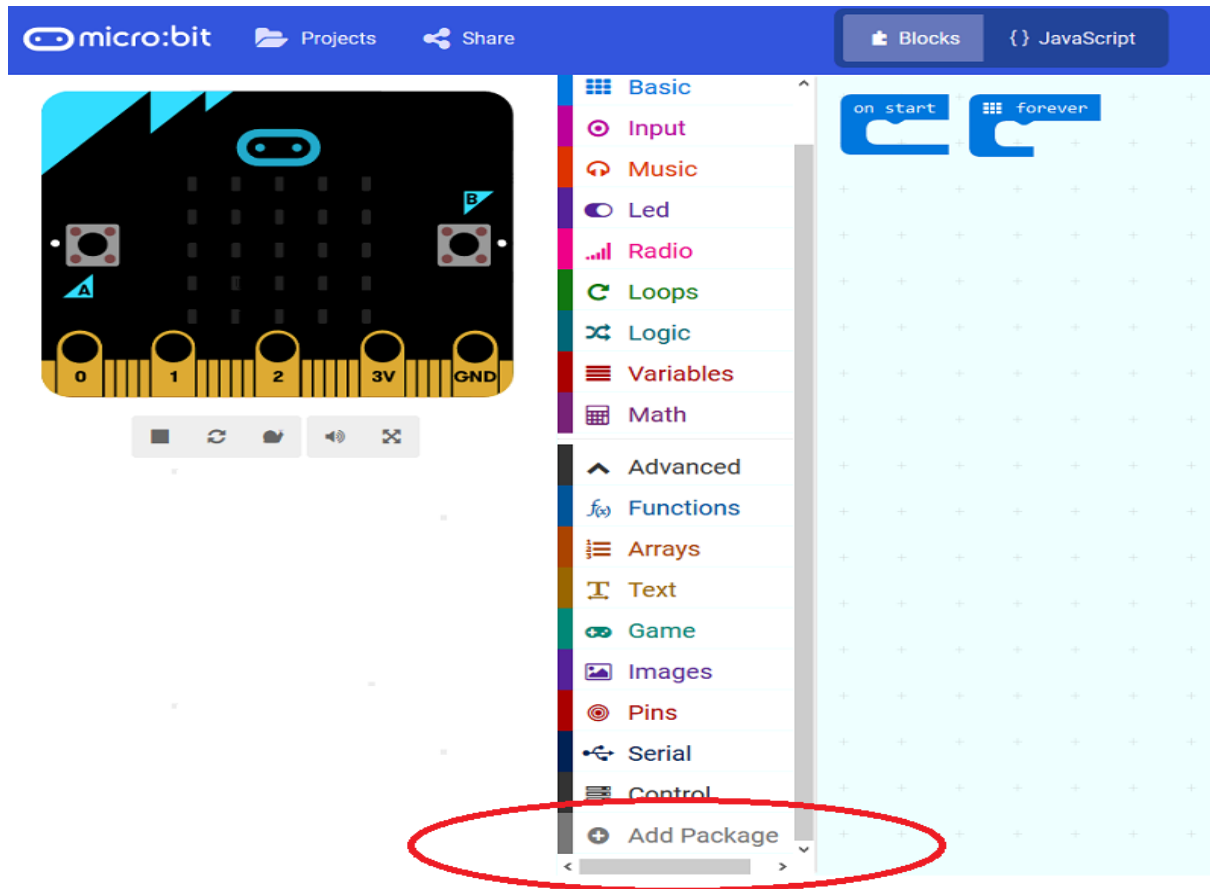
micro:bit
Projects
Share
Blocks
{} JavaScript

A
B
0
1
2
3V
GND

Basic
Input
Music
Led
Radio
Loops
Logic
Variables
Math
Advanced
Functions
Arrays
Text
Game
Images
Pins
Serial
Control
Add Package

on start
forever